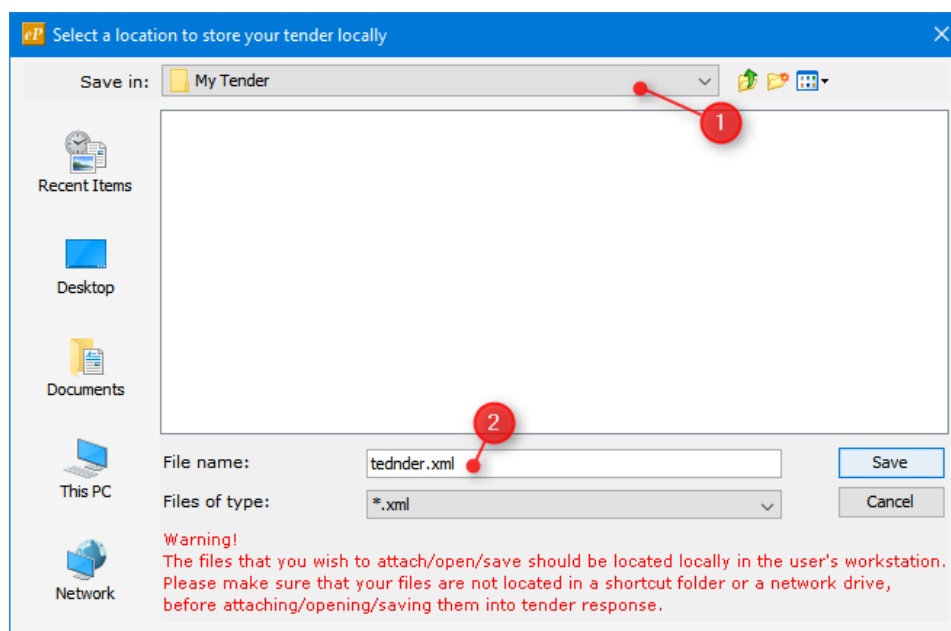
eP Select a location to store your tender locally

Save in: My Tender

1

Recent Items

Desktop

Documents

This PC

Network

2

File name: tednder.xml

Files of type: *.xml

Save

Cancel

Warning!
The files that you wish to attach/open/save should be located locally in the user's workstation.
Please make sure that your files are not located in a shortcut folder or a network drive, before attaching/opening/saving them into tender response.